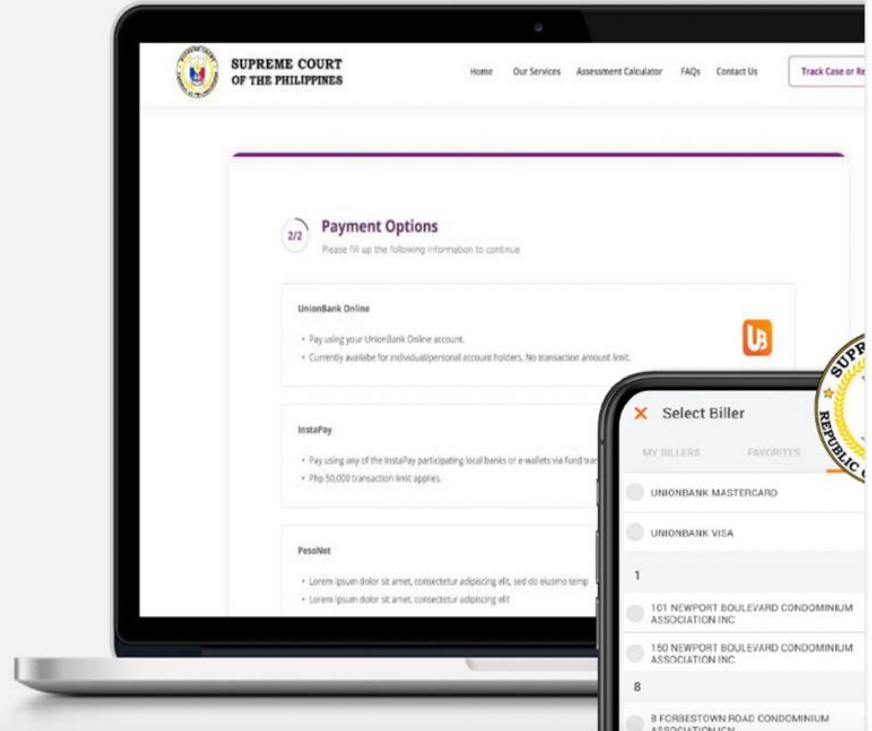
SUPREME COURT
OF THE PHILIPPINES

Home Our Services Assessment Calculator FAQs Contact Us

Track Case or Re

2/2 Payment Options
Please fill up the following information to continue

UnionBank Online
• Pay using your UnionBank Online account.
• Currently availabe for individual/personal account holders. No transaction amount limit.

InstaPay
• Pay using any of the InstaPay participating local banks or e-wallets via fund tra
• Php 50,000 transaction limit applies.

PesoNet
• Lorem ipsum dolor sit amet, consectetur adipiscing elit, sed do eiusmo temp
• Lorem ipsum dolor sit amet, consectetur adipiscing elit

Select Biller
MY BILLERS FAVORITES
UNIONBANK MASTERCARD
UNIONBANK VISA
1
101 NEWPORT BOULEVARD CONDOMINIUM ASSOCIATION INC
150 NEWPORT BOULEVARD CONDOMINIUM ASSOCIATION INC
8
8 FORBESTOWN ROAD CONDOMINIUM ASSOCIATION INC

SUPR
REPUBLIC